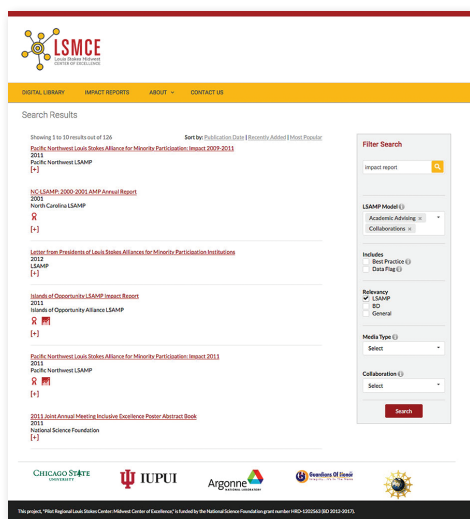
LSMCE
Louis Stokes Midwest CENTER OF EXCELLENCE

DIGITAL LIBRARY   IMPACT REPORTS   ABOUT   CONTACT US

Search Results

Showing 1 to 10 results out of 126

Sort by: Publication Date | Recently Added | Most Popular

Pacific Northwest Louis Stokes Alliance for Minority Participation: Impact 2009-2011
2011
Pacific Northwest LSAMP
[+]

NC-LSAMP: 2000-2001 AMP Annual Report
2001
North Carolina LSAMP
[+]

Letter from Presidents of Louis Stokes Alliances for Minority Participation Institutions
2012
LSAMP
[+]

Islands of Opportunity LSAMP Impact Report
2011
Islands of Opportunity Alliance LSAMP
[+]

Pacific Northwest Louis Stokes Alliance for Minority Participation: Impact 2011
2011
Pacific Northwest LSAMP
[+]

2011 Joint Annual Meeting Inclusive Excellence Poster Abstract Book
2011
National Science Foundation
[+]

Filter Search

impact report

LSAMP Model
Academic Advising ×
Collaborations ×

Includes
Best Practice
Data Flag

Relevancy
LSAMP
BD
General

Media Type
Select

Collaboration
Select

Search

CHICAGO STATE UNIVERSITY
IUPUI
Argonne NATIONAL LABORATORY
Guardians Of Honor

This project, "Pilot Regional Louis Stokes Center: Midwest Center of Excellence," is funded by the National Science Foundation grant number HRD-1202563 (BD 2012-2017).